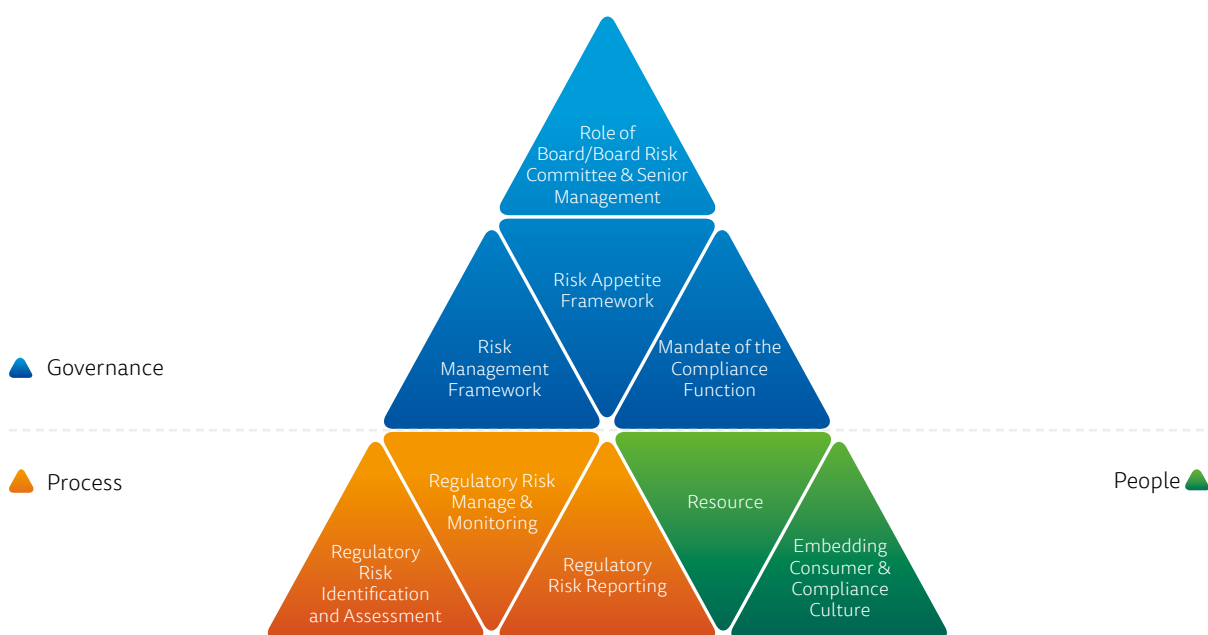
Role of Board/Board Risk Committee & Senior Management

Risk Appetite Framework

Risk Management Framework

Mandate of the Compliance Function

Governance

Process

People

Regulatory Risk Manage & Monitoring

Resource

Regulatory Risk Identification and Assessment

Regulatory Risk Reporting

Embedding Consumer & Compliance Culture